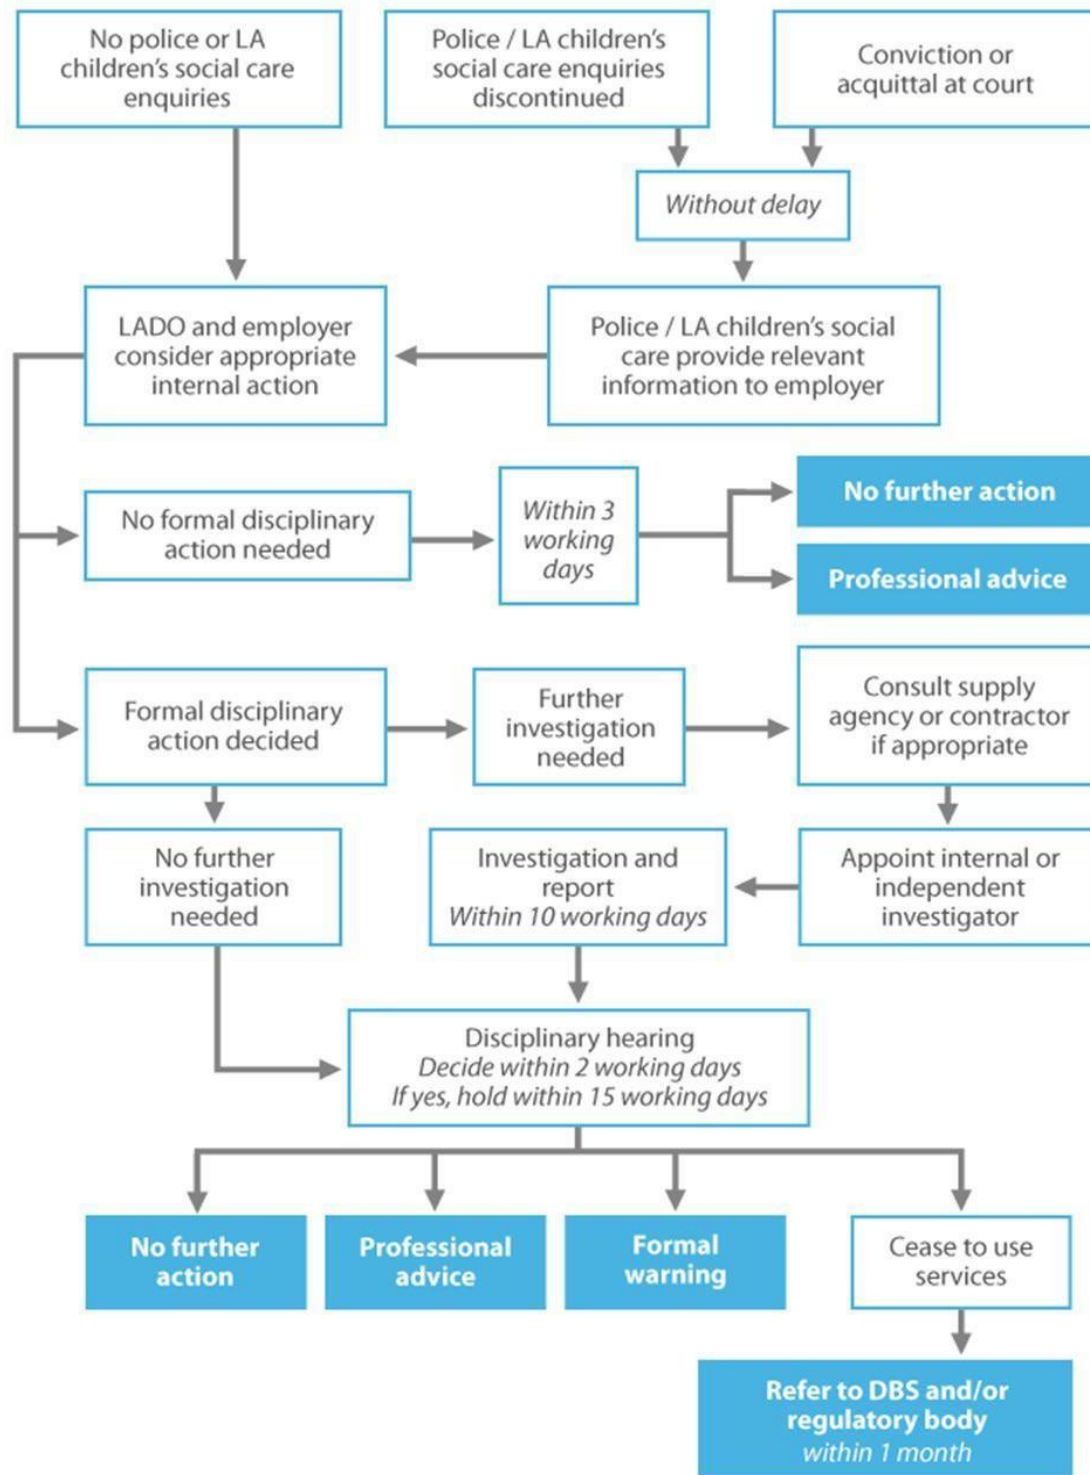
No police or LA children's social care enquiries

Police / LA children's social care enquiries discontinued

Conviction or acquittal at court

Without delay

LADO and employer consider appropriate internal action

Police / LA children's social care provide relevant information to employer

No formal disciplinary action needed

Within 3 working days

No further action

Professional advice

Formal disciplinary action decided

Further investigation needed

Consult supply agency or contractor if appropriate

No further investigation needed

Investigation and report
Within 10 working days

Appoint internal or independent investigator

Disciplinary hearing
Decide within 2 working days
If yes, hold within 15 working days

No further action

Professional advice

Formal warning

Cease to use services

Refer to DBS and/or regulatory body
within 1 month